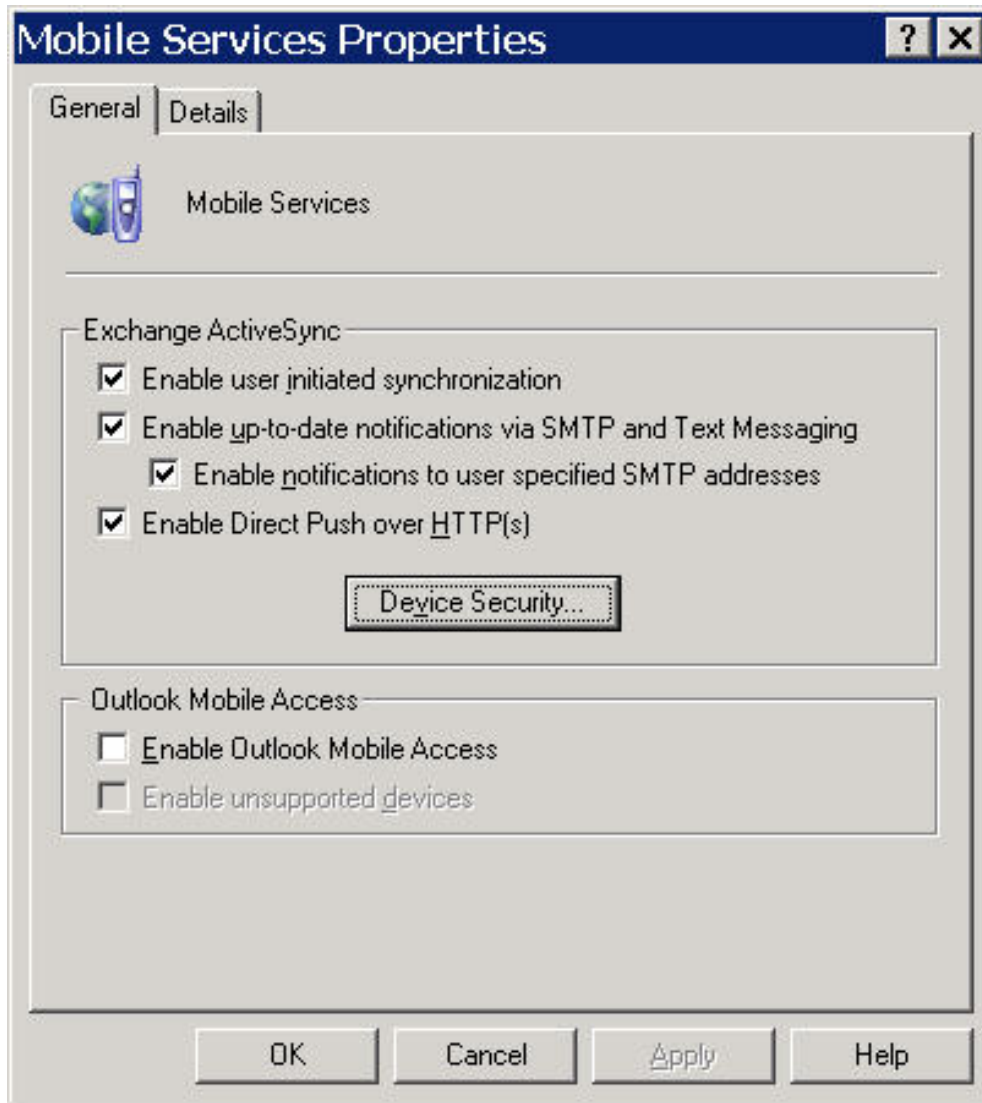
Mobile Services Properties

? X

General | Details

Mobile Services

Exchange ActiveSync

☑ Enable user initiated synchronization

☑ Enable up-to-date notifications via SMTP and Text Messaging

☑ Enable notifications to user specified SMTP addresses

☑ Enable Direct Push over HTTP(s)

Device Security...

Outlook Mobile Access

☐ Enable Outlook Mobile Access

☐ Enable unsupported devices

OK | Cancel | Apply | Help